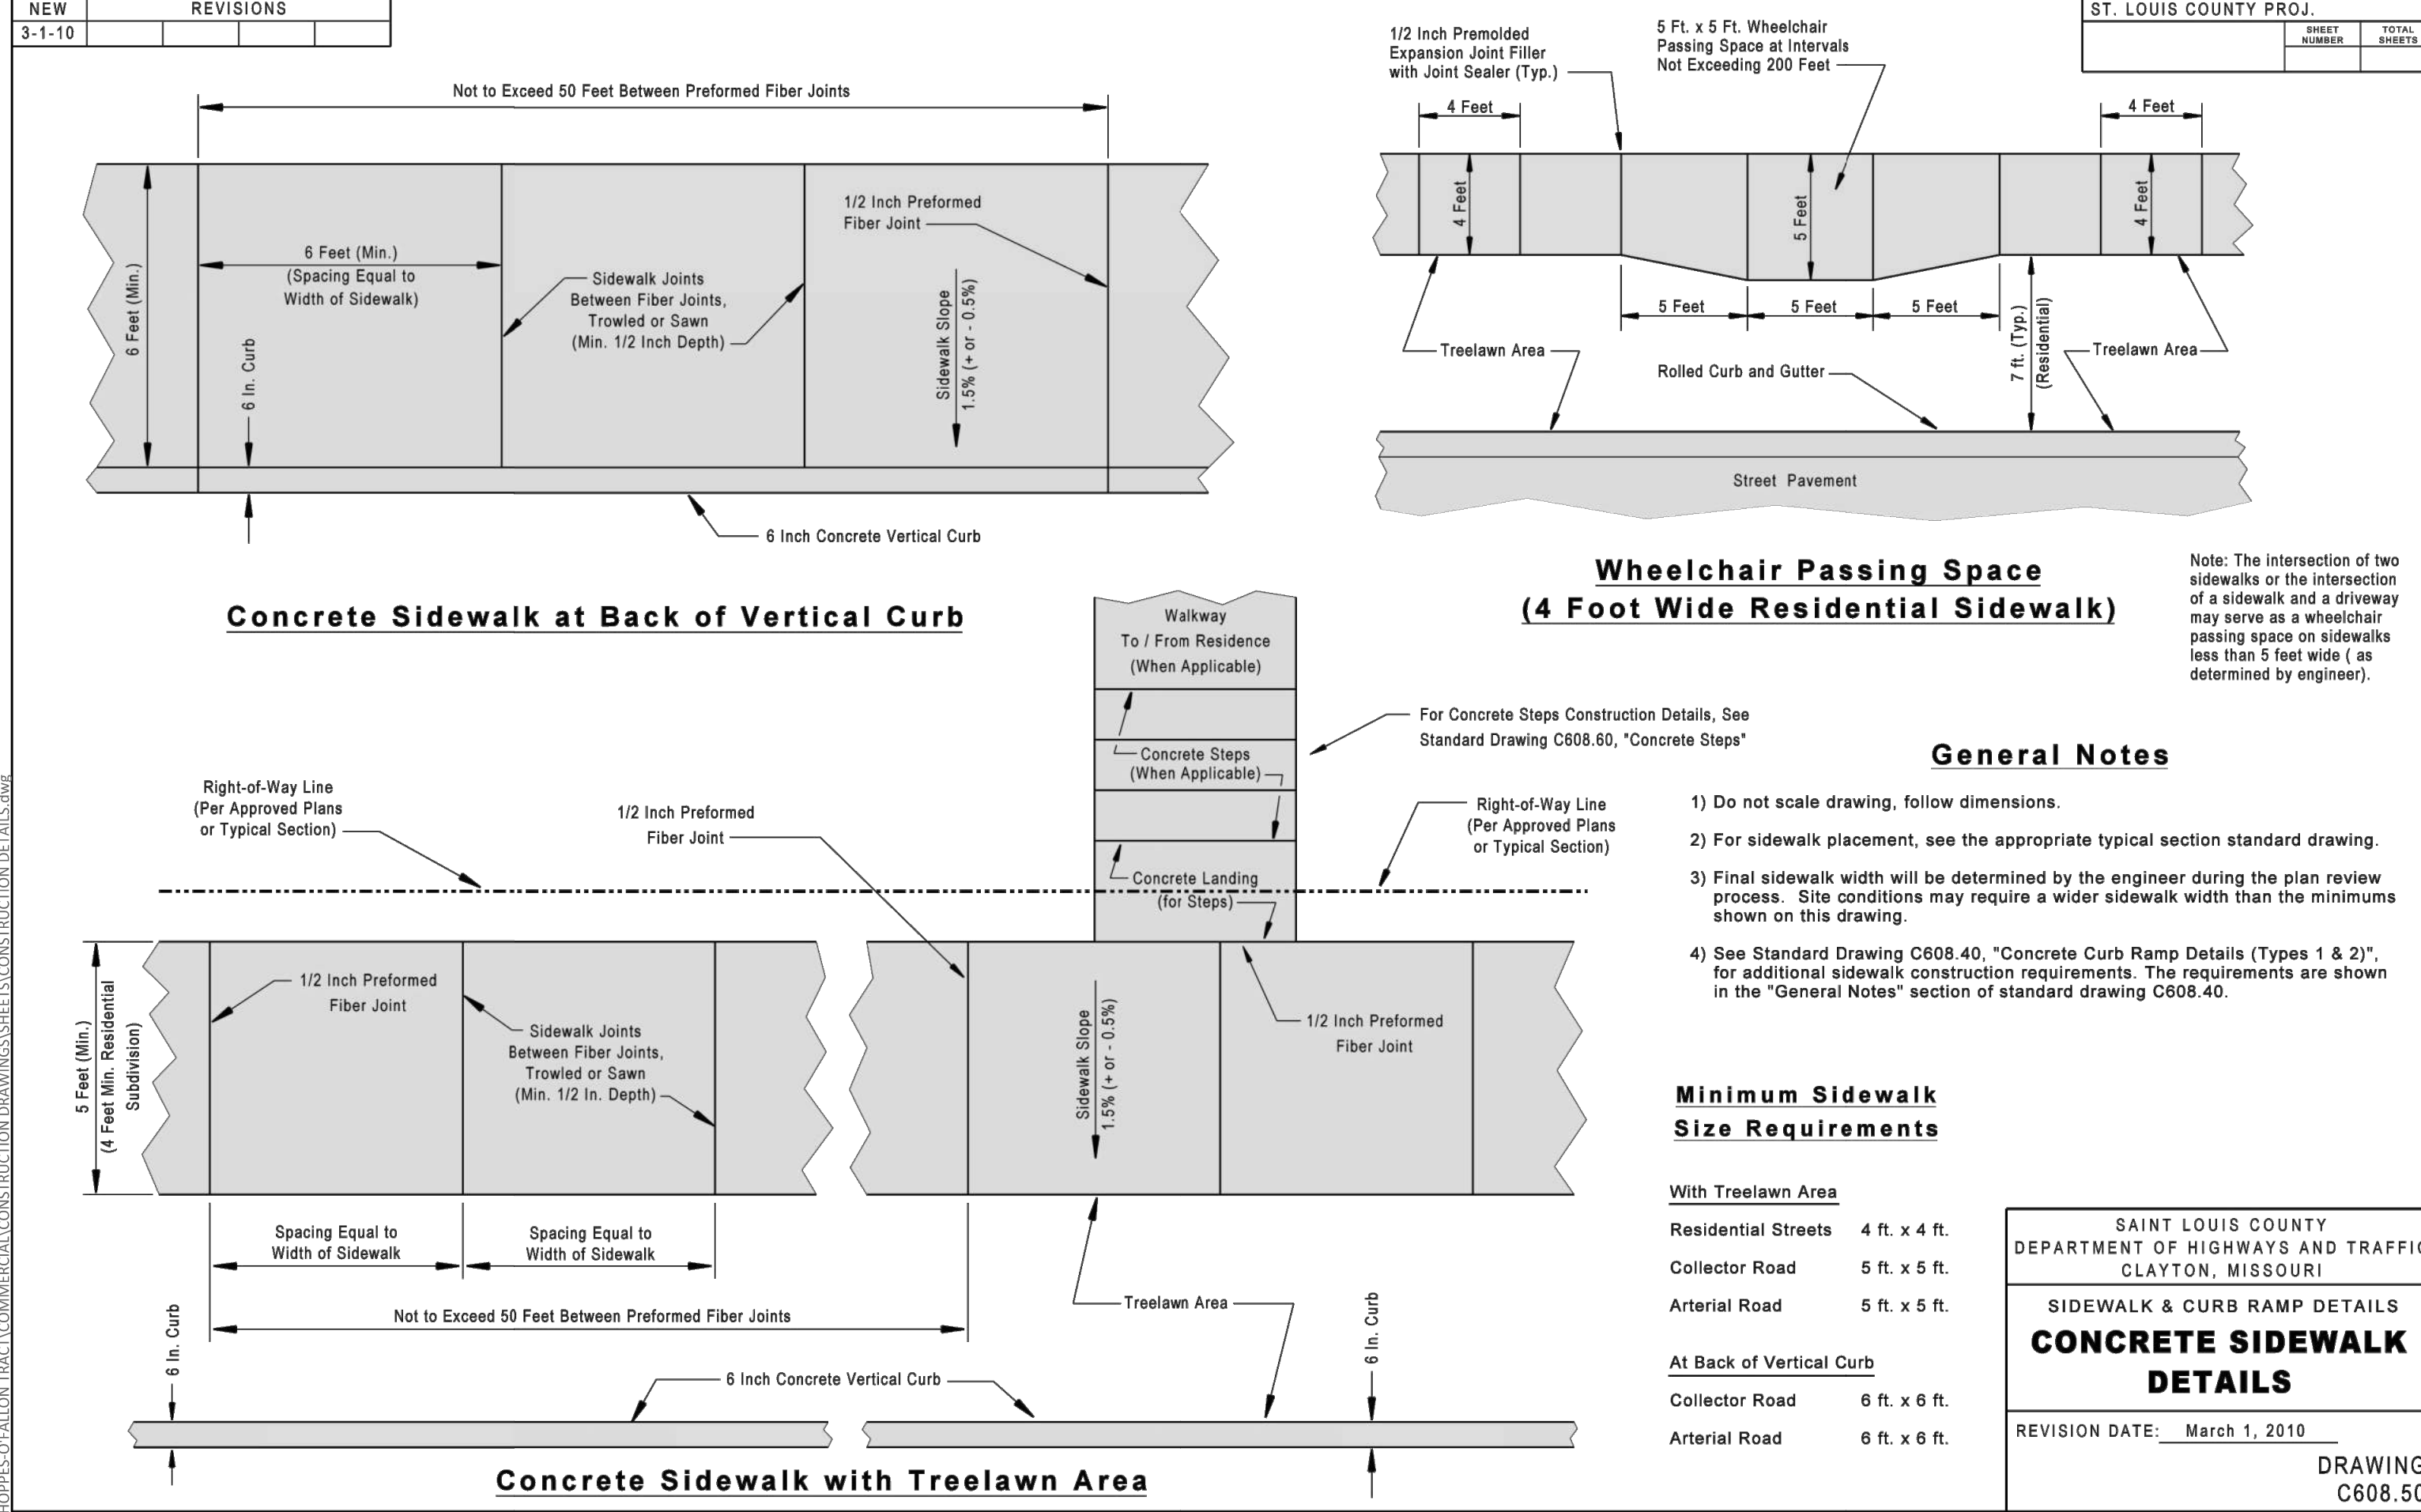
| NEW | REVISIONS |  |  |  |
|---|---|---|---|---|
| 3-1-10 |  |  |  |  |

Not to Exceed 50 Feet Between Preformed Fiber Joints

6 Feet (Min.)

6 Feet (Min.) (Spacing Equal to Width of Sidewalk)

6 In. Curb

Sidewalk Joints Between Fiber Joints, Trowled or Sawn (Min. 1/2 Inch Depth)

1/2 Inch Preformed Fiber Joint

Sidewalk Slope 1.5% (+ or - 0.5%)

6 Inch Concrete Vertical Curb

Concrete Sidewalk at Back of Vertical Curb

1/2 Inch Premolded Expansion Joint Filler with Joint Sealer (Typ.)

5 Ft. x 5 Ft. Wheelchair Passing Space at Intervals Not Exceeding 200 Feet

ST. LOUIS COUNTY PROJ.

SHEET NUMBER

TOTAL SHEETS

4 Feet

4 Feet

4 Feet

5 Feet

4 Feet

5 Feet

5 Feet

5 Feet

Treelawn Area

Rolled Curb and Gutter

7 ft. (Typ.) (Residential)

Treelawn Area

Street Pavement

Wheelchair Passing Space (4 Foot Wide Residential Sidewalk)

Note: The intersection of two sidewalks or the intersection of a sidewalk and a driveway may serve as a wheelchair passing space on sidewalks less than 5 feet wide ( as determined by engineer).

Walkway To / From Residence (When Applicable)

Concrete Steps (When Applicable)

Concrete Landing (for Steps)

For Concrete Steps Construction Details, See Standard Drawing C608.60, "Concrete Steps"

Right-of-Way Line (Per Approved Plans or Typical Section)

1/2 Inch Preformed Fiber Joint

Right-of-Way Line (Per Approved Plans or Typical Section)

General Notes

1) Do not scale drawing, follow dimensions.

2) For sidewalk placement, see the appropriate typical section standard drawing.

3) Final sidewalk width will be determined by the engineer during the plan review process. Site conditions may require a wider sidewalk width than the minimums shown on this drawing.

4) See Standard Drawing C608.40, "Concrete Curb Ramp Details (Types 1 & 2)", for additional sidewalk construction requirements. The requirements are shown in the "General Notes" section of standard drawing C608.40.

5 Feet (Min.) (4 Feet Min. Residential Subdivision)

1/2 Inch Preformed Fiber Joint

Sidewalk Joints Between Fiber Joints, Trowled or Sawn (Min. 1/2 In. Depth)

Sidewalk Slope 1.5% (+ or - 0.5%)

1/2 Inch Preformed Fiber Joint

Spacing Equal to Width of Sidewalk

Spacing Equal to Width of Sidewalk

Not to Exceed 50 Feet Between Preformed Fiber Joints

Treelawn Area

6 In. Curb

6 In. Curb

6 Inch Concrete Vertical Curb

Concrete Sidewalk with Treelawn Area

Minimum Sidewalk Size Requirements

With Treelawn Area

Residential Streets 4 ft. x 4 ft.

Collector Road 5 ft. x 5 ft.

Arterial Road 5 ft. x 5 ft.

At Back of Vertical Curb

Collector Road 6 ft. x 6 ft.

Arterial Road 6 ft. x 6 ft.

SAINT LOUIS COUNTY
DEPARTMENT OF HIGHWAYS AND TRAFFI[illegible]
CLAYTON, MISSOURI

SIDEWALK & CURB RAMP DETAILS

CONCRETE SIDEWALK DETAILS

REVISION DATE: March 1, 2010

DRAWING
C608.5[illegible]

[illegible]OPPES-O'FALLON TRACT\COMMERCIAL\CONSTRUCTION DRAWINGS\SHEETS\CONSTRUCTION DETAILS.dwg